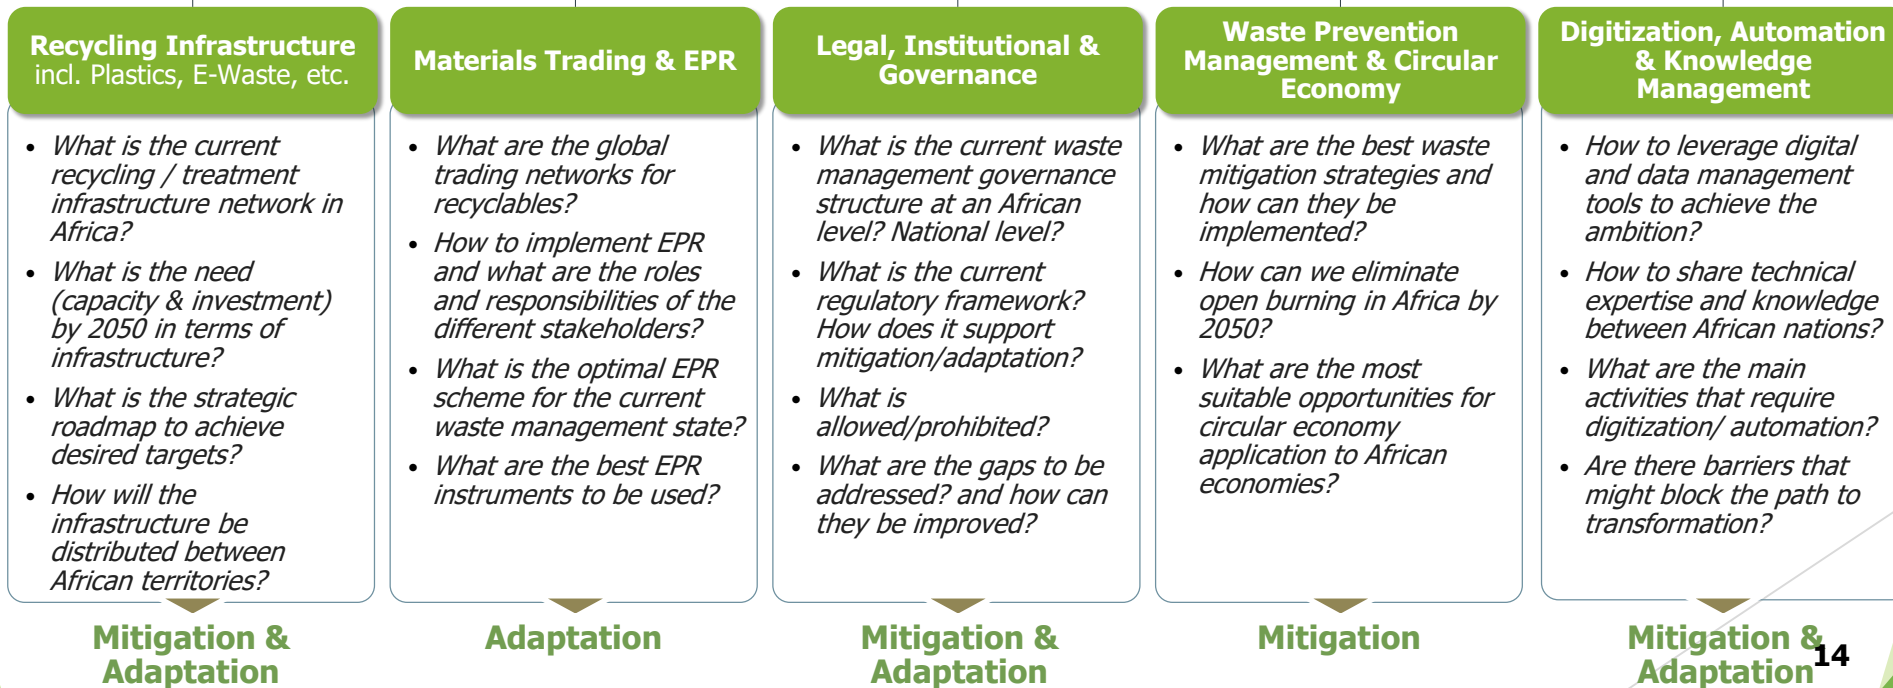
Recycling Infrastructure incl. Plastics, E-Waste, etc.

- What is the current recycling / treatment infrastructure network in Africa?
- What is the need (capacity & investment) by 2050 in terms of infrastructure?
- What is the strategic roadmap to achieve desired targets?
- How will the infrastructure be distributed between African territories?

Mitigation & Adaptation

Materials Trading & EPR

- What are the global trading networks for recyclables?
- How to implement EPR and what are the roles and responsibilities of the different stakeholders?
- What is the optimal EPR scheme for the current waste management state?
- What are the best EPR instruments to be used?

Adaptation

Legal, Institutional & Governance

- What is the current waste management governance structure at an African level? National level?
- What is the current regulatory framework? How does it support mitigation/adaptation?
- What is allowed/prohibited?
- What are the gaps to be addressed? and how can they be improved?

Mitigation & Adaptation

Waste Prevention Management & Circular Economy

- What are the best waste mitigation strategies and how can they be implemented?
- How can we eliminate open burning in Africa by 2050?
- What are the most suitable opportunities for circular economy application to African economies?

Mitigation

Digitization, Automation & Knowledge Management

- How to leverage digital and data management tools to achieve the ambition?
- How to share technical expertise and knowledge between African nations?
- What are the main activities that require digitization/ automation?
- Are there barriers that might block the path to transformation?

Mitigation & Adaptation

14